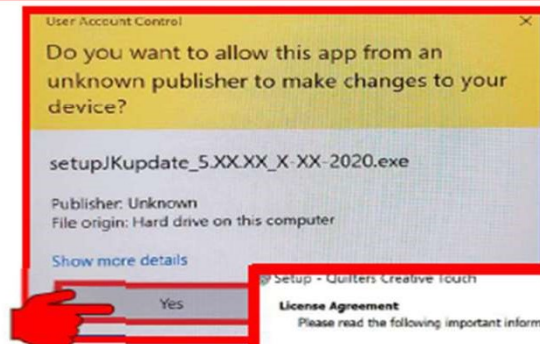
User Account Control

×

Do you want to allow this app from an unknown publisher to make changes to your device?

setupJKupdate_5.XX.XX_X-XX-2020.exe

Publisher: Unknown
File origin: Hard drive on this computer

Show more details

Yes

Setup - Quilters Creative Touch

License Agreement
Please read the following important inform